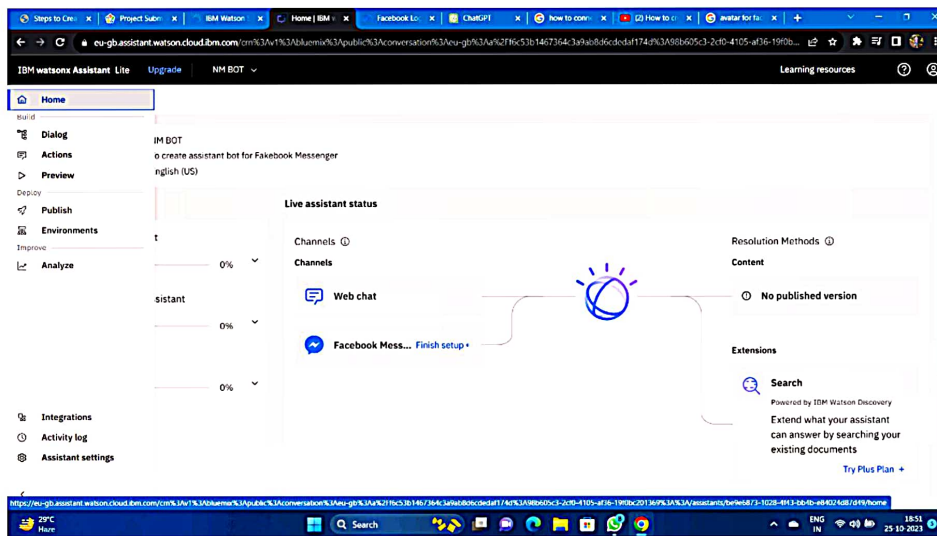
Steps to Cre | Project Subm | IBM Watson | Home | IBM | Facebook Lo | ChatGPT | how to conn | (2) How to c | avatar for fa

eu-gb.assistant.watson.cloud.ibm.com/crn%3Av1%3Abluemix%3Apublic%3Aconversation%3Aeu-gb%3Aa%2Ff6c53b1467364c3a9ab8d6cdedaf174d%3A98b605c3-2cf0-4105-af36-19f0b...

IBM watsonx Assistant Lite Upgrade NM BOT

Learning resources

Home
Build
Dialog
Actions
Preview
Deploy
Publish
Environments
Improve
Analyze

IM BOT
o create assistant bot for Fakebook Messenger
nglish (US)

Live assistant status

t
0%
sistant
0%
0%

Channels
Channels
Web chat
Facebook Mess... Finish setup •

Resolution Methods
Content
No published version

Extensions
Search
Powered by IBM Watson Discovery
Extend what your assistant can answer by searching your existing documents
Try Plus Plan +

Integrations
Activity log
Assistant settings

https://eu-gb.assistant.watson.cloud.ibm.com/crn%3Av1%3Abluemix%3Apublic%3Aconversation%3Aeu-gb%3Aa%2Ff6c53b1467364c3a9ab8d6cdedaf174d%3A98b605c3-2cf0-4105-af36-19f0bc201369%3A%3A/assistants/be9e6873-1028-4f43-bb4b-e84024d87d49/home

29°C
Haze
Search
ENG IN
18:51
25-10-2023